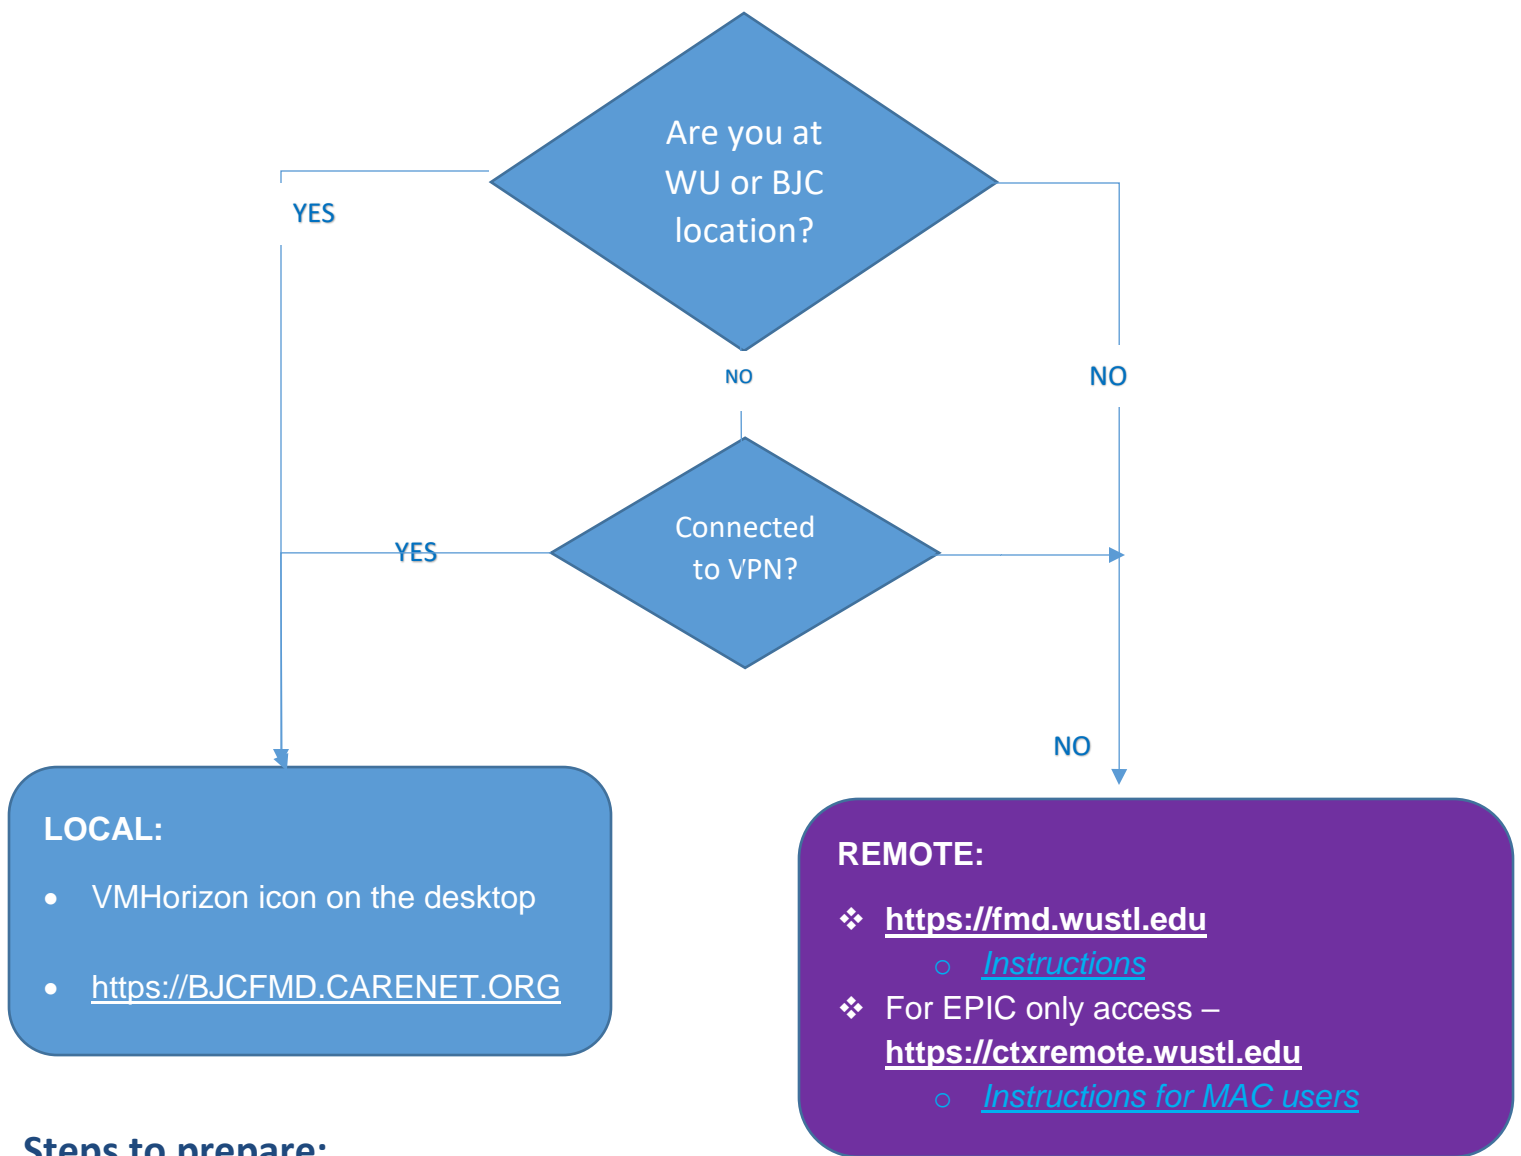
Are you at WU or BJC location?

YES

NO

NO

Connected to VPN?

YES

NO

LOCAL:

- VMHorizon icon on the desktop
- https://BJCFMD.CARENET.ORG

REMOTE:

❖ https://fmd.wustl.edu
  ○ Instructions
❖ For EPIC only access – https://ctxremote.wustl.edu
  ○ Instructions for MAC users

Steps to prepare: